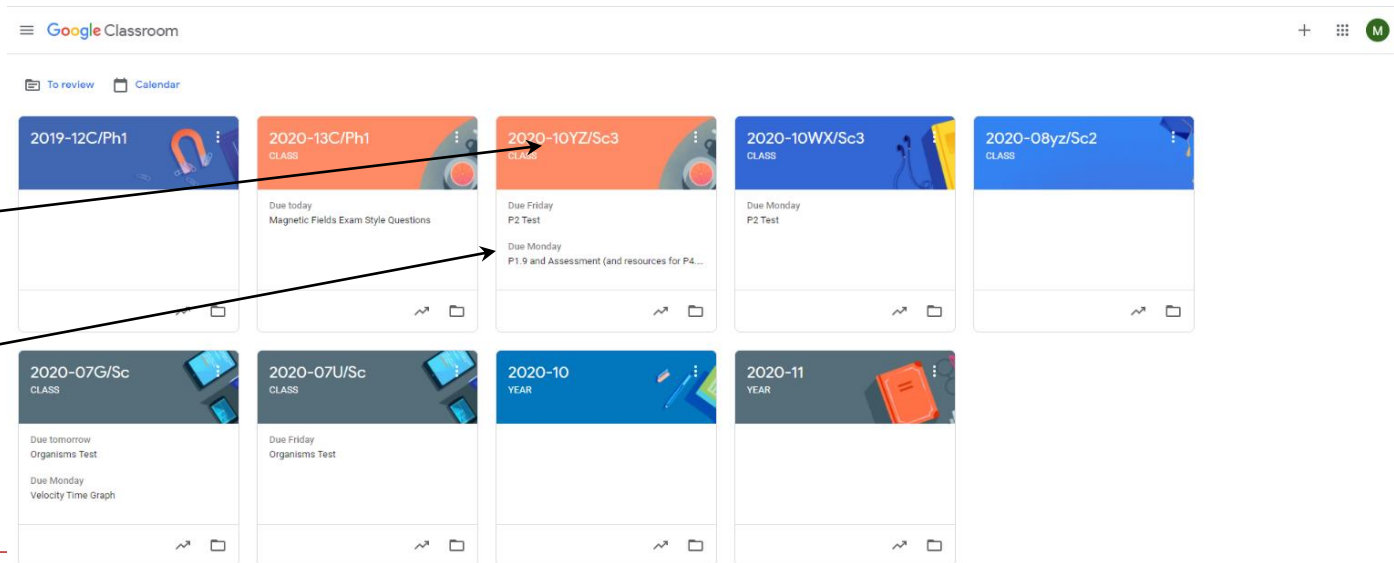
Google Classroom

M

To review Calendar

2019-12C/Ph1

2020-13C/Ph1
CLASS
Due today
Magnetic Fields Exam Style Questions

2020-10YZ/Sc3
CLASS
Due Friday
P2 Test
Due Monday
P1.9 and Assessment (and resources for P4...

2020-10WX/Sc3
CLASS
Due Monday
P2 Test

2020-08yz/Sc2
CLASS

2020-07G/Sc
CLASS
Due tomorrow
Organisms Test
Due Monday
Velocity Time Graph

2020-07U/Sc
CLASS
Due Friday
Organisms Test

2020-10
YEAR

2020-11
YEAR